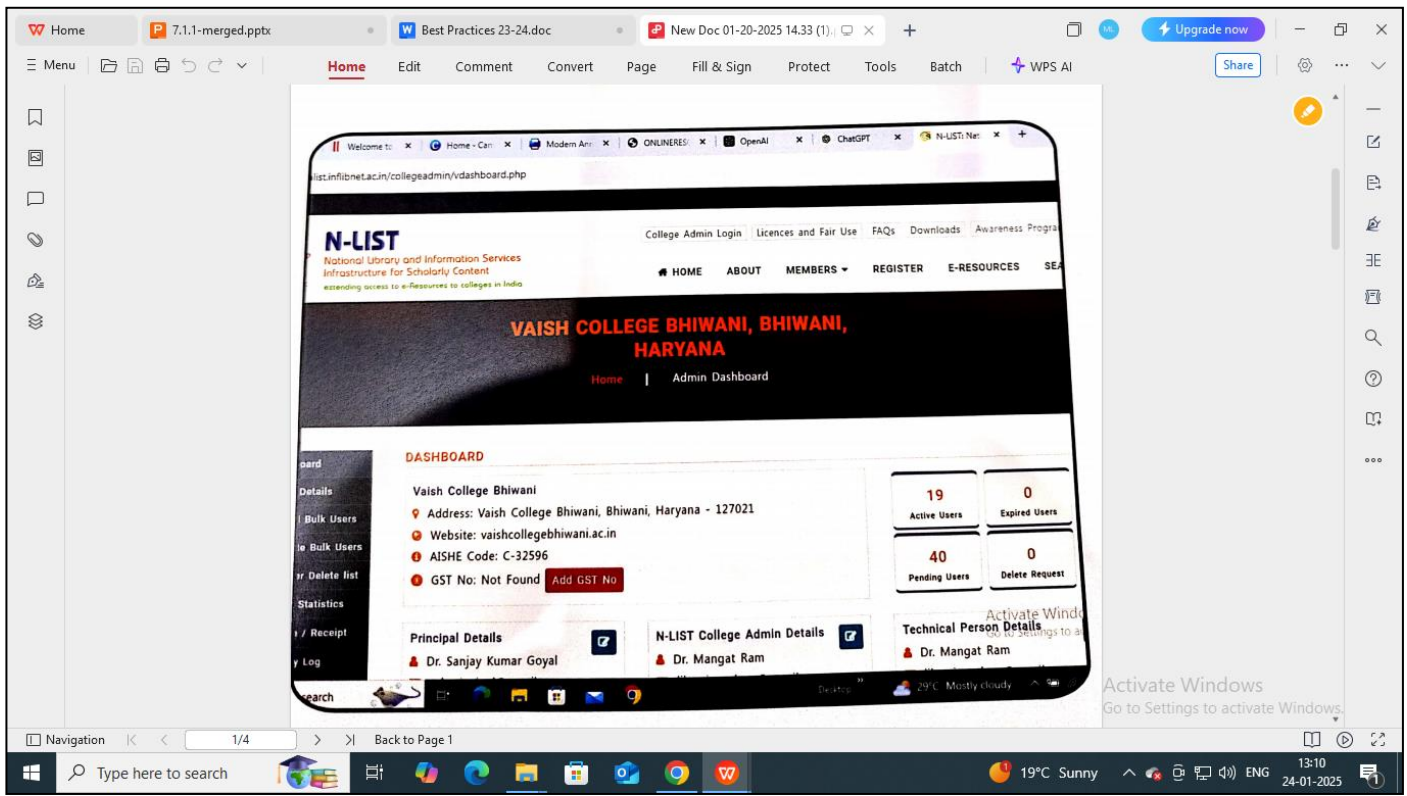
Home | 7.1.1-merged.pptx | Best Practices 23-24.doc | New Doc 01-20-2025 14.33 (1). | + | Upgrade now

Menu | Home | Edit | Comment | Convert | Page | Fill & Sign | Protect | Tools | Batch | WPS AI | Share

Welcome to | Home - Can | Modern An | ONLINERES | OpenAI | ChatGPT | N-LIST: Nat | +

list.inflibnet.ac.in/collegeadmin/vdashboard.php

N-LIST
National Library and Information Services Infrastructure for Scholarly Content
extending access to e-Resources to colleges in India

College Admin Login | Licences and Fair Use | FAQs | Downloads | Awareness Progra

HOME | ABOUT | MEMBERS | REGISTER | E-RESOURCES | SEA

VAISH COLLEGE BHIWANI, BHIWANI, HARYANA

Home | Admin Dashboard

oard
Details
Bulk Users
le Bulk Users
or Delete list
Statistics
t / Receipt
y Log

DASHBOARD

Vaish College Bhiwani
Address: Vaish College Bhiwani, Bhiwani, Haryana - 127021
Website: vaishcollegebhiwani.ac.in
AISHE Code: C-32596
GST No: Not Found Add GST No

| 19 Active Users | 0 Expired Users |
|---|---|
| 40 Pending Users | 0 Delete Request |

Principal Details
Dr. Sanjay Kumar Goyal

N-LIST College Admin Details
Dr. Mangat Ram

Technical Person Details
Dr. Mangat Ram

Activate Windo
Go to Settings to a

earch | 29°C Mostly cloudy

Activate Windows
Go to Settings to activate Windows.

Navigation | 1/4 | Back to Page 1

Type here to search | 19°C Sunny | ENG | 13:10 | 24-01-2025